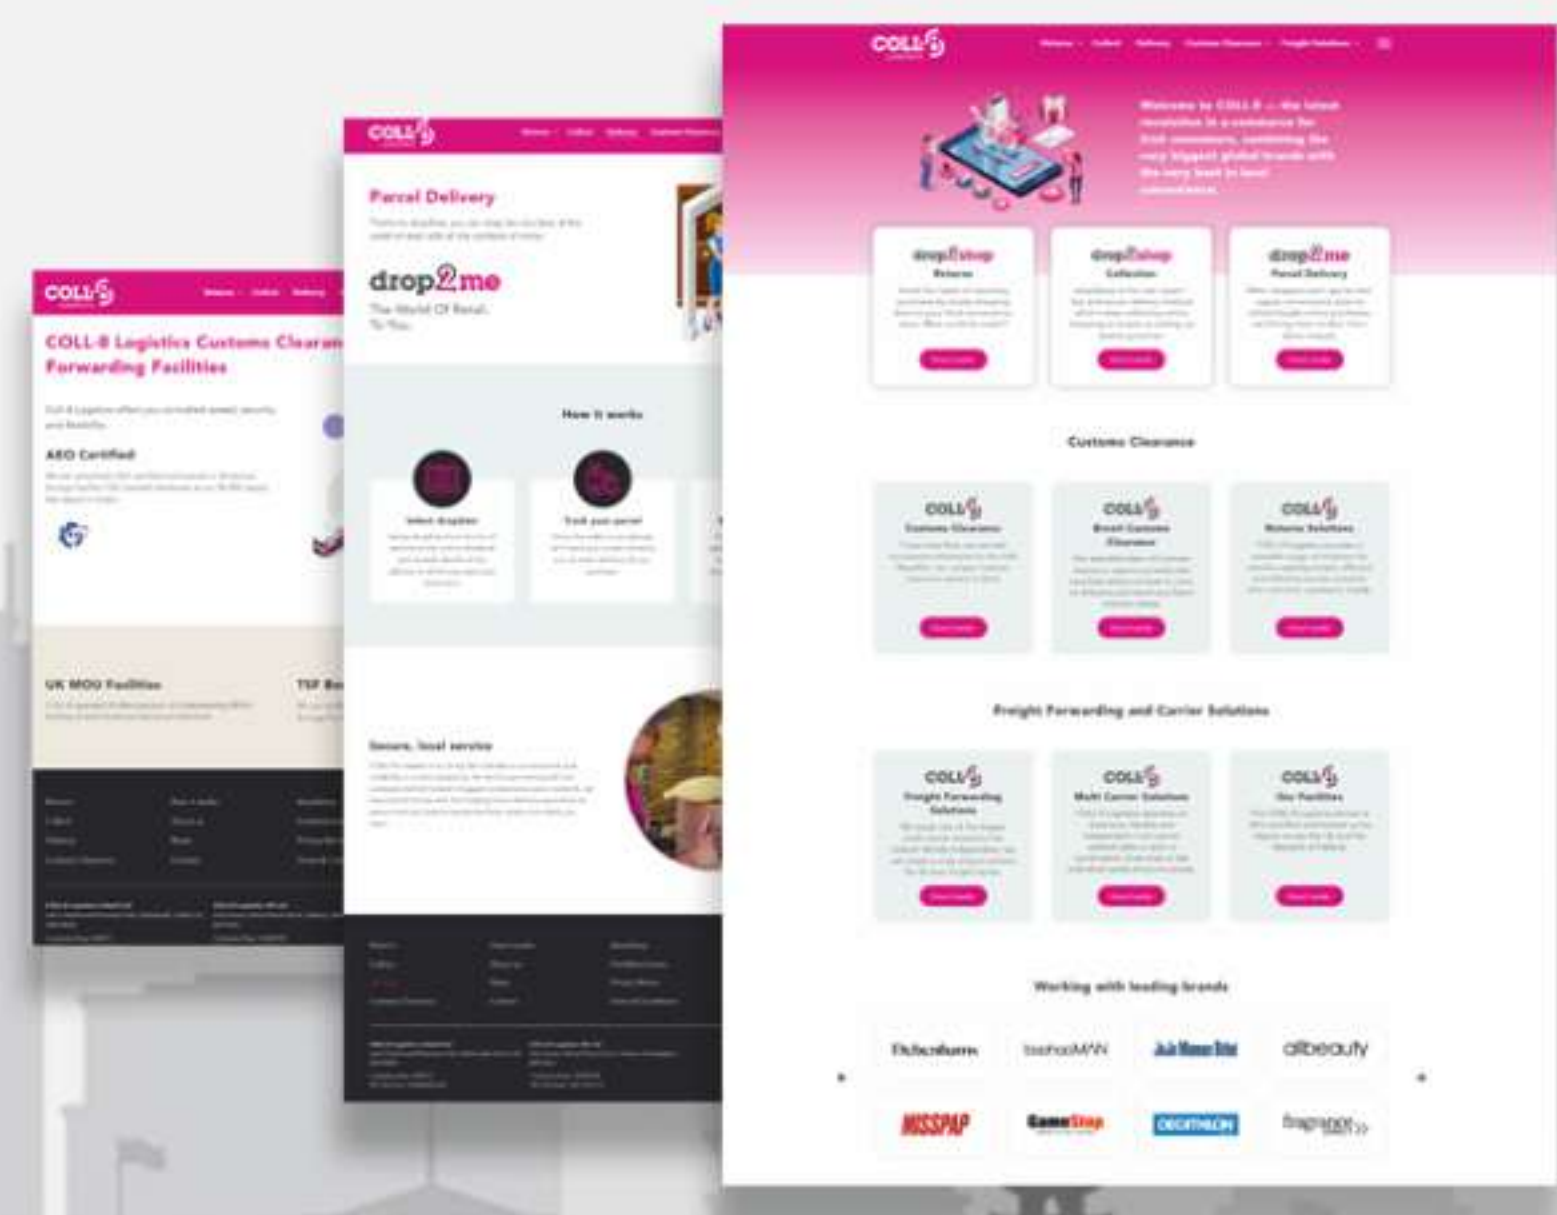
COLL-8

COLL-8 Logistics Customs Clearan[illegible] Forwarding Facilities

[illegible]

AEO Certified

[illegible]

UK MOU Facilities

TSF Bo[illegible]

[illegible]

COLL-8

Parcel Delivery

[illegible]

drop2me

The World Of Retail. To You.

How it works

Select dropbox

Track your parcel

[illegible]

Secure, local service

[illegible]

COLL-8

Welcome to COLL-8 — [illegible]

drop2shop
Returns
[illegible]

drop2shop
Collection
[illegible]

drop2me
Parcel Delivery
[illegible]

Customs Clearance

COLL-8
Customs Clearance
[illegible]

COLL-8
Brexit Customs Clearance
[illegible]

COLL-8
Returns Solutions
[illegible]

Freight Forwarding and Carrier Solutions

COLL-8
Freight Forwarding Solutions
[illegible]

COLL-8
Multi Carrier Solutions
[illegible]

COLL-8
Our Facilities
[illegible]

Working with leading brands

Debenhams

boohooMAN

Jack Wills

allbeauty

MISSPAP

GameStop

DECATHLON

fragrance direct